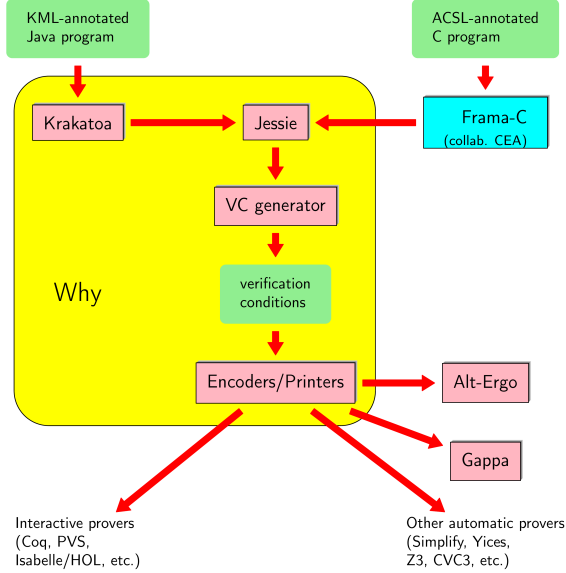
KML-annotated
Java program

ACSL-annotated
C program

Krakatoa

Jessie

Frama-C
(collab. CEA)

VC generator

Why

verification
conditions

Encoders/Printers

Alt-Ergo

Gappa

Interactive provers
(Coq, PVS,
Isabelle/HOL, etc.)

Other automatic provers
(Simplify, Yices,
Z3, CVC3, etc.)